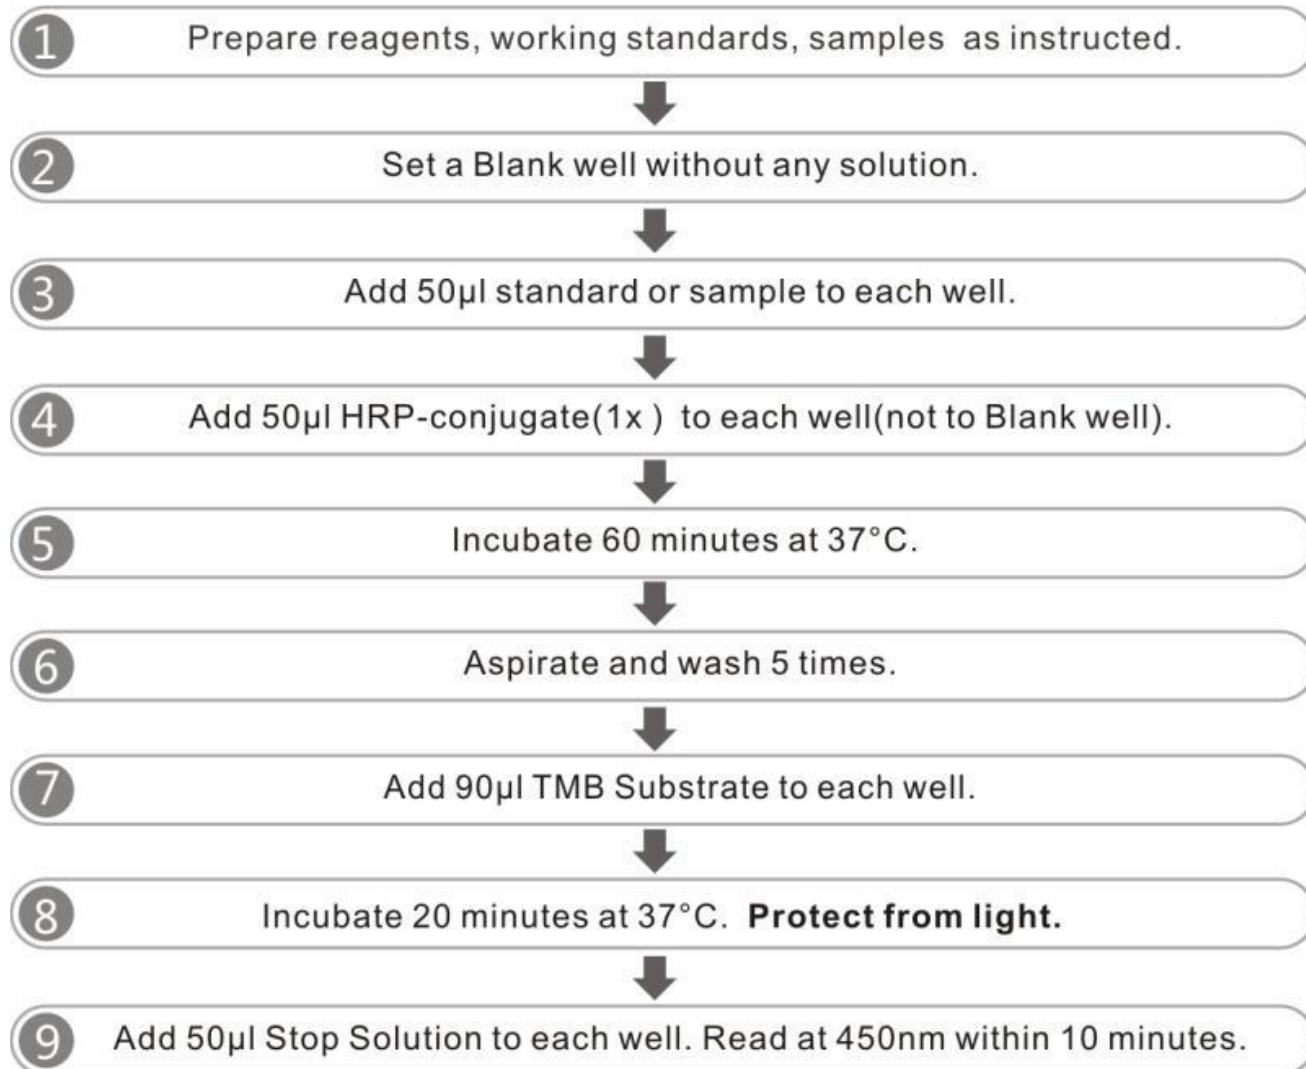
1 Prepare reagents, working standards, samples as instructed.

2 Set a Blank well without any solution.

3 Add 50μl standard or sample to each well.

4 Add 50μl HRP-conjugate(1x ) to each well(not to Blank well).

5 Incubate 60 minutes at 37°C.

6 Aspirate and wash 5 times.

7 Add 90μl TMB Substrate to each well.

8 Incubate 20 minutes at 37°C. **Protect from light.**

9 Add 50μl Stop Solution to each well. Read at 450nm within 10 minutes.